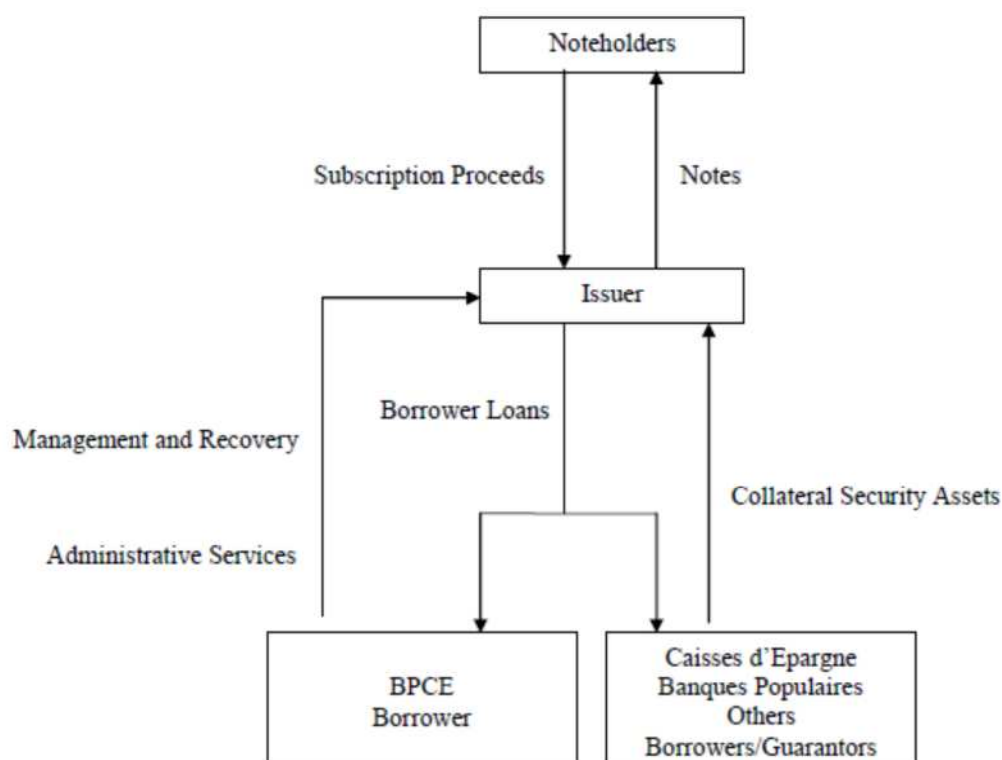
Noteholders

Subscription Proceeds

Notes

Issuer

Borrower Loans

Management and Recovery

Collateral Security Assets

Administrative Services

BPCE
Borrower

Caisses d'Epargne
Banques Populaires
Others
Borrowers/Guarantors